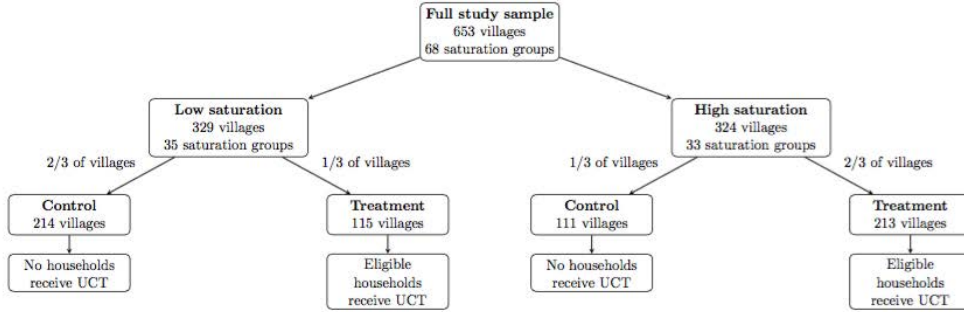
Full study sample
653 villages
68 saturation groups

Low saturation
329 villages
35 saturation groups

High saturation
324 villages
33 saturation groups

2/3 of villages

1/3 of villages

1/3 of villages

2/3 of villages

Control
214 villages

Treatment
115 villages

Control
111 villages

Treatment
213 villages

No households receive UCT

Eligible households receive UCT

No households receive UCT

Eligible households receive UCT